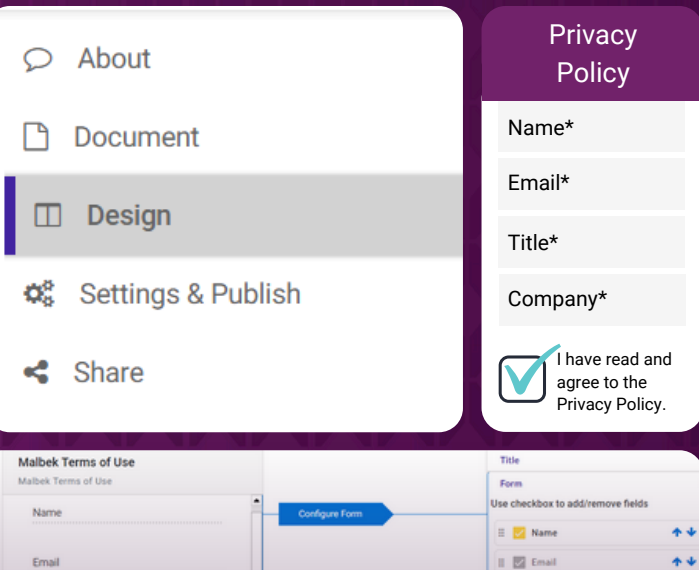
About

Document

Design

Settings & Publish

Share

Privacy Policy

Name*

Email*

Title*

Company*

I have read and agree to the Privacy Policy.

Malbek Terms of Use

Malbek Terms of Use

Name

Email

Configure Form

Title

Form

Use checkbox to add/remove fields

Name

Email